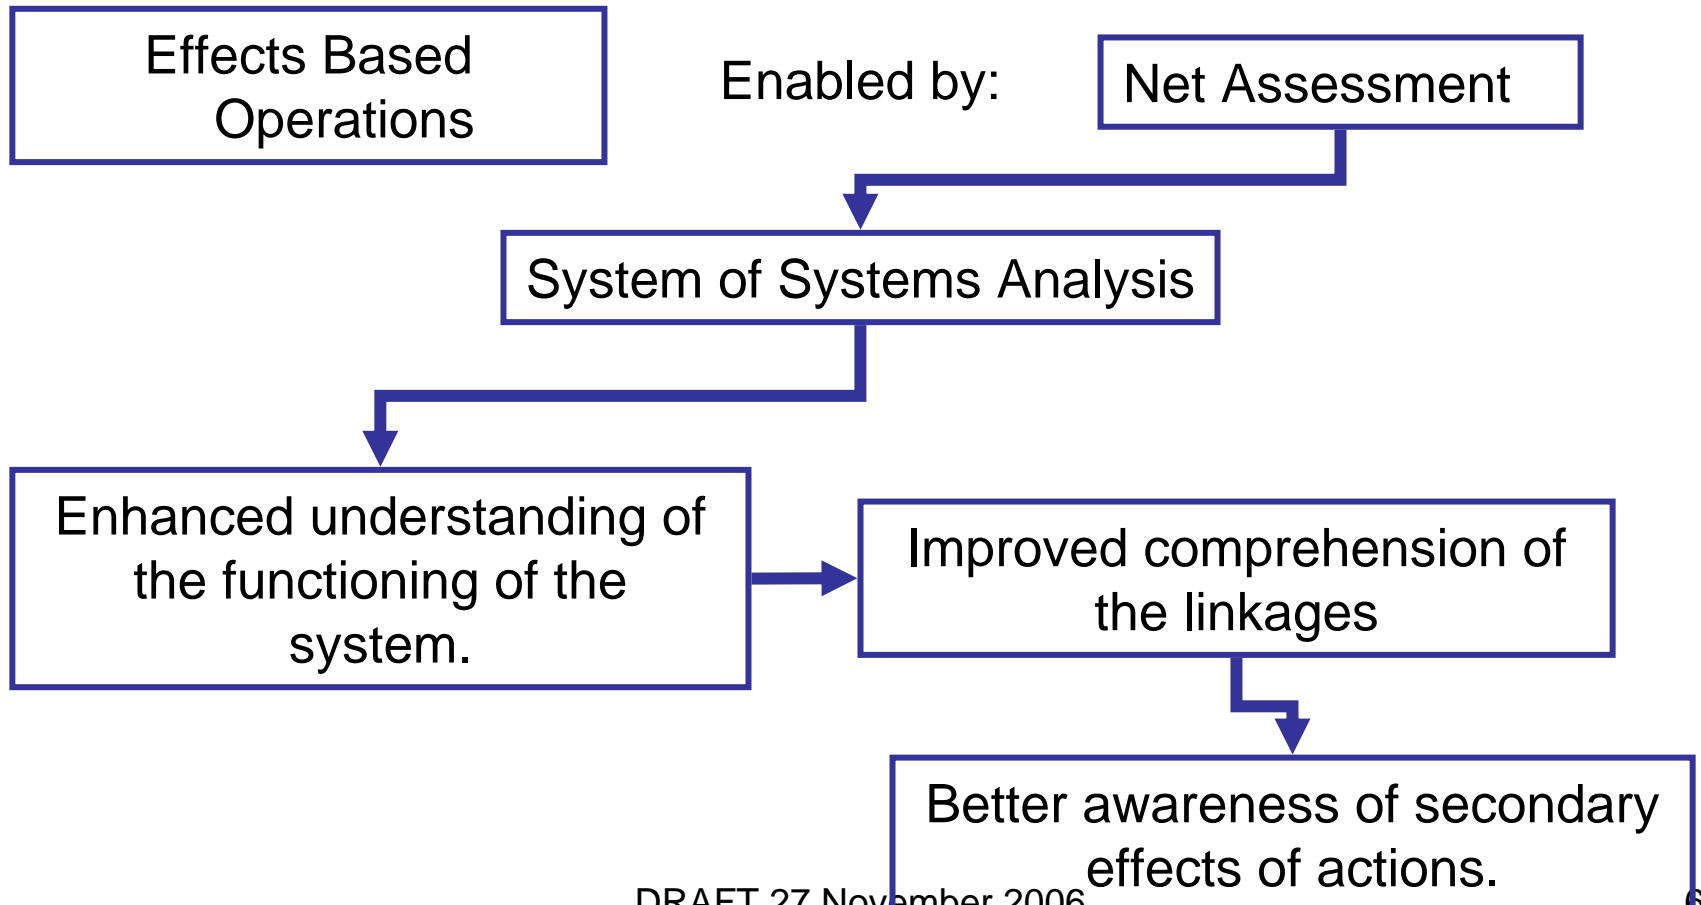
Effects Based Operations

Enabled by:

Net Assessment

System of Systems Analysis

Enhanced understanding of the functioning of the system.

Improved comprehension of the linkages

Better awareness of secondary effects of actions.

DRAFT 27 November 2006

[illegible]